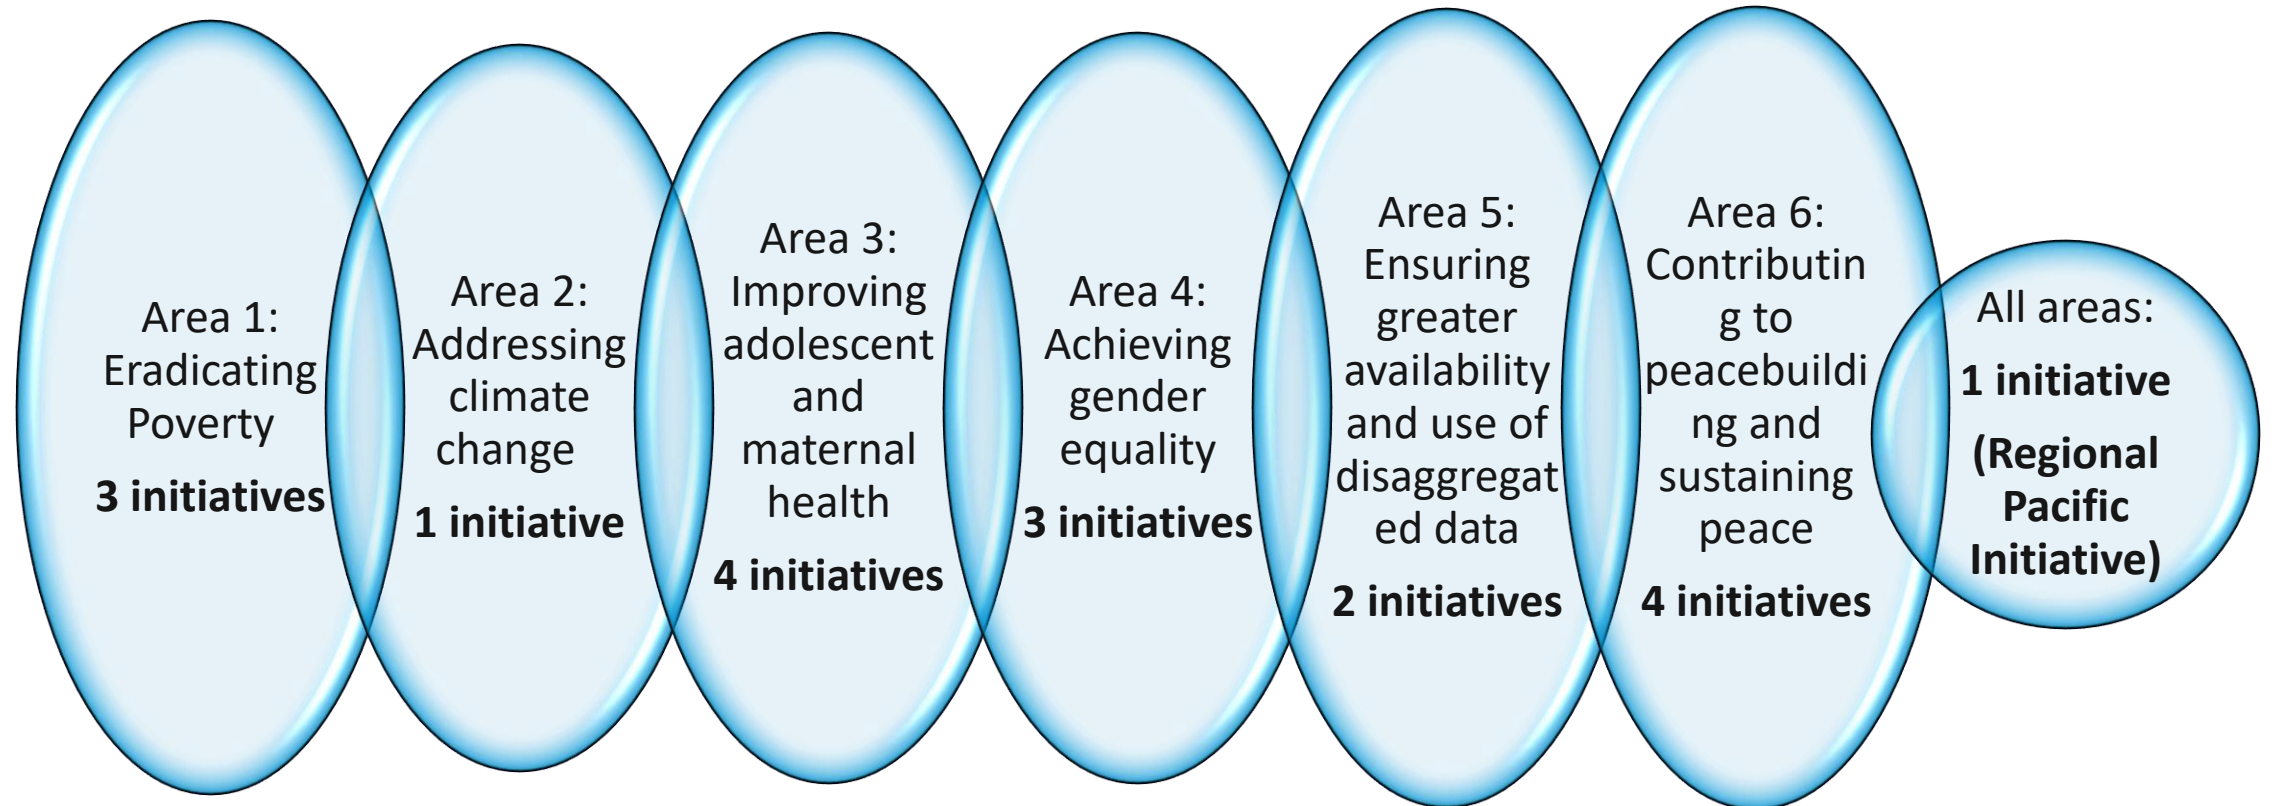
Area 1: Eradicating Poverty

**3 initiatives**

Area 2: Addressing climate change

**1 initiative**

Area 3: Improving adolescent and maternal health

**4 initiatives**

Area 4: Achieving gender equality

**3 initiatives**

Area 5: Ensuring greater availability and use of disaggregat ed data

**2 initiatives**

Area 6: Contributin g to peacebuildi ng and sustaining peace

**4 initiatives**

All areas:

**1 initiative**

**(Regional Pacific Initiative)**